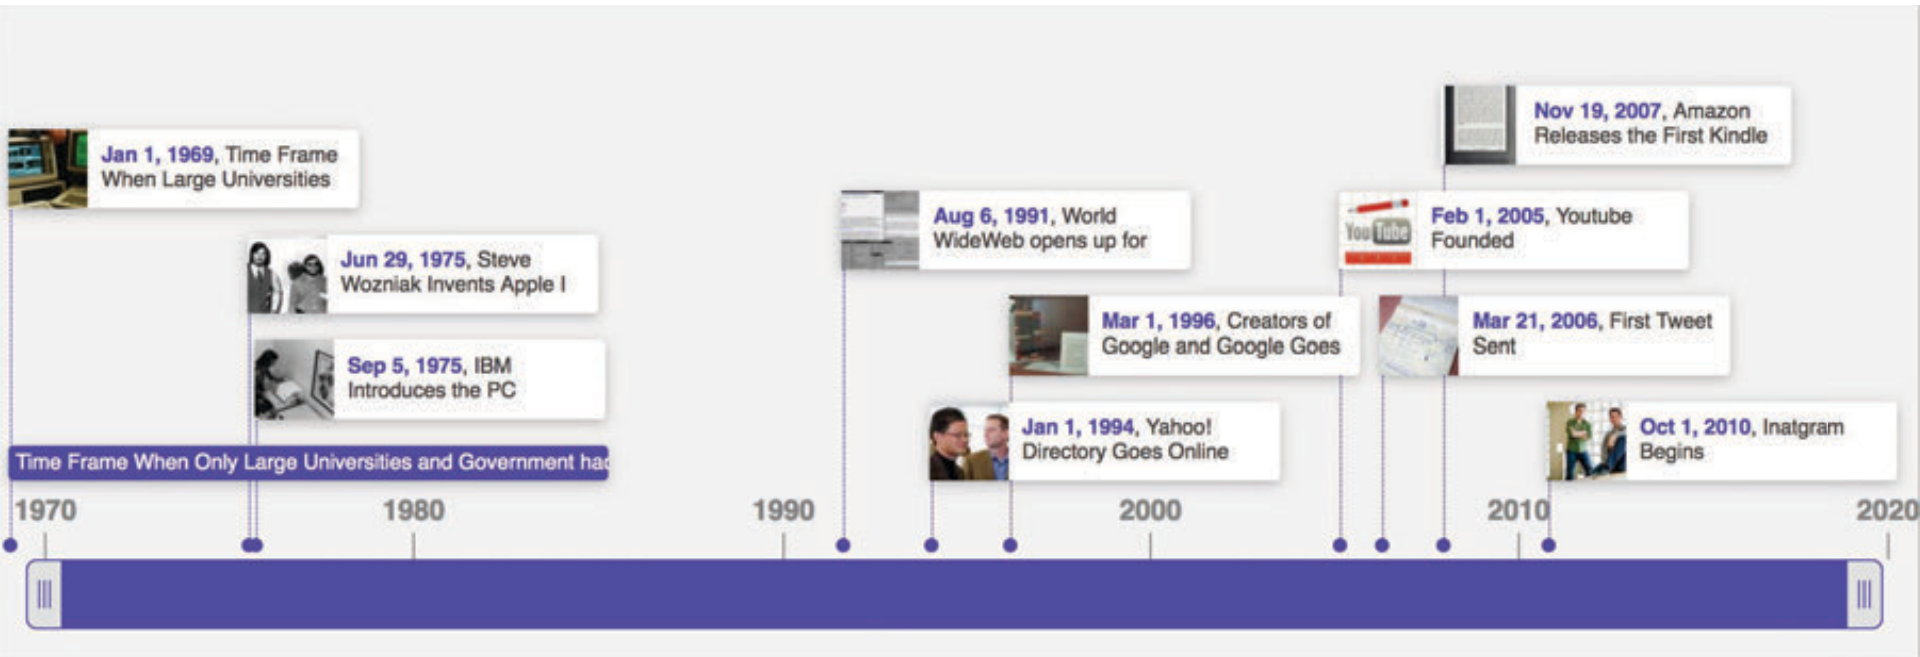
Jan 1, 1969, Time Frame When Large Universities

Jun 29, 1975, Steve Wozniak Invents Apple I

Sep 5, 1975, IBM Introduces the PC

Time Frame When Only Large Universities and Government ha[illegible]

Aug 6, 1991, World WideWeb opens up for

Mar 1, 1996, Creators of Google and Google Goes

Jan 1, 1994, Yahoo! Directory Goes Online

Nov 19, 2007, Amazon Releases the First Kindle

Feb 1, 2005, Youtube Founded

Mar 21, 2006, First Tweet Sent

Oct 1, 2010, Inatgram Begins

1970

1980

1990

2000

2010

2020